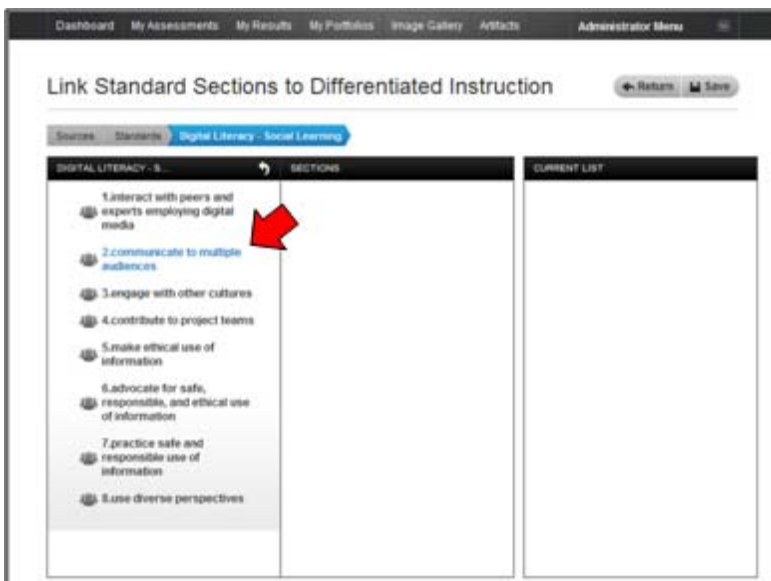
Dashboard My Assessments My Results My Portfolios Image Gallery Artifacts Administrator Menu

Link Standard Sections to Differentiated Instruction

Return Save

Sources Standards Digital Literacy - Social Learning

| DIGITAL LITERACY - S... | SECTIONS | CURRENT LIST |
|---|---|---|
| 1.interact with peers and experts employing digital media | | |
| 2.communicate to multiple audiences | | |
| 3.engage with other cultures | | |
| 4.contribute to project teams | | |
| 5.make ethical use of information | | |
| 6.advocate for safe, responsible, and ethical use of information | | |
| 7.practice safe and responsible use of information | | |
| 8.use diverse perspectives | | |